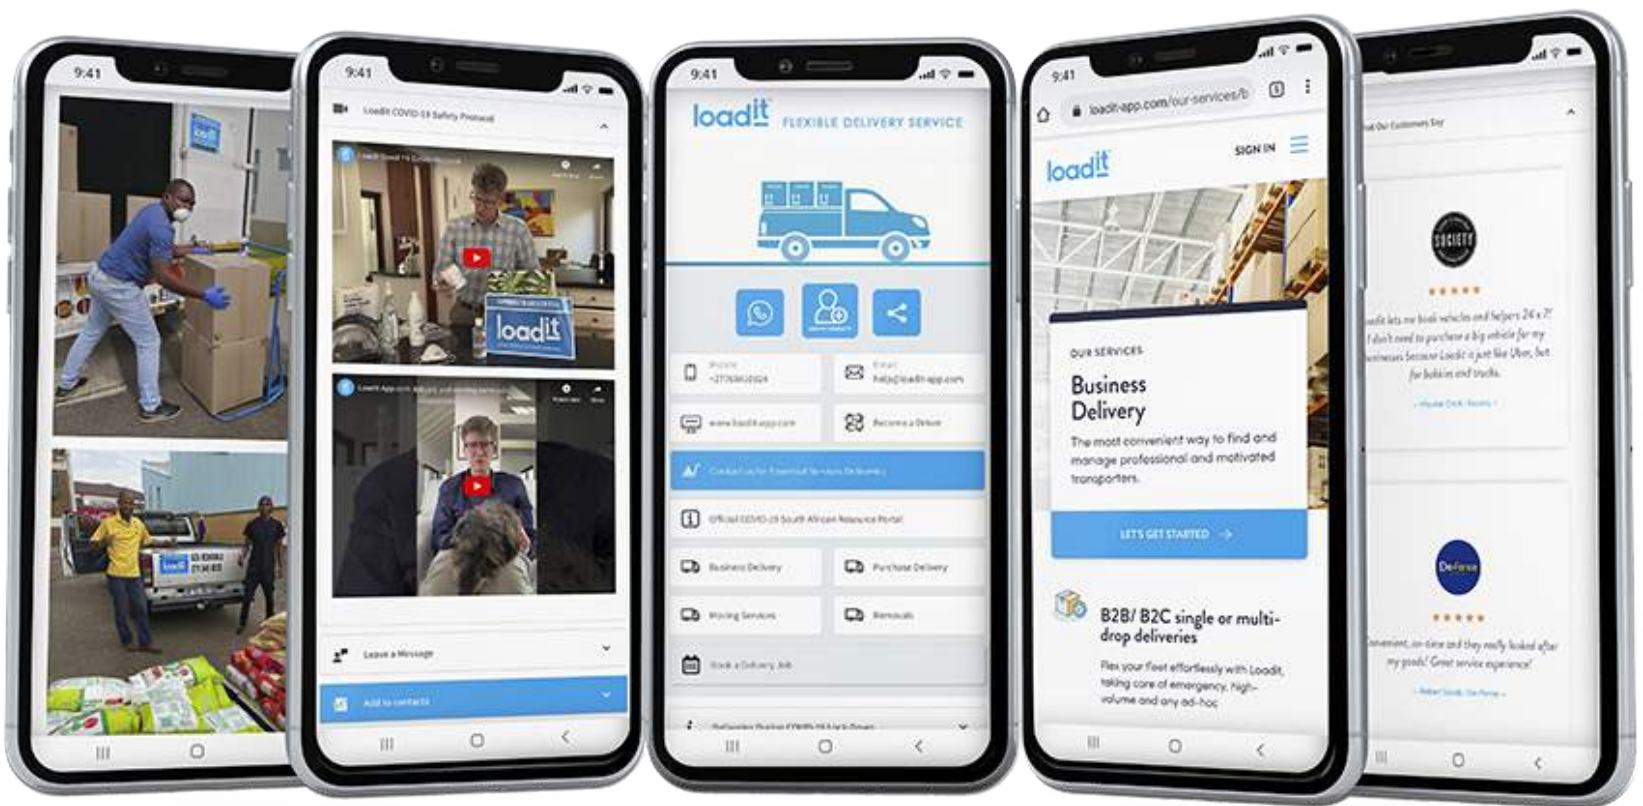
9:41

9:41

Loadit COVID-19 Safety Protocol

loadit

Leave a Message

Add to contacts

9:41

loadit FLEXIBLE DELIVERY SERVICE

www.loadit-app.com

Become a Driver

Official COVID-19 South African Resource Portal

Business Delivery

Purchase Delivery

Moving Services

Removals

Book a Delivery Job

9:41

loadit-app.com/our-services/b

SIGN IN

loadit

OUR SERVICES

Business Delivery

The most convenient way to find and manage professional and motivated transporters.

LET'S GET STARTED →

B2B/ B2C single or multi-drop deliveries

Flex your fleet effortlessly with Loadit, taking care of emergency, high-volume and any ad-hoc

What Our Customers Say

SOCIETY

Loadit lets me book vehicles and helpers 24 x 7! I don't need to purchase a big vehicle for my business because Loadit is just like Uber, but for bakkies and trucks.

Convenient, on-time and they really looked after my goods! Great service experience!